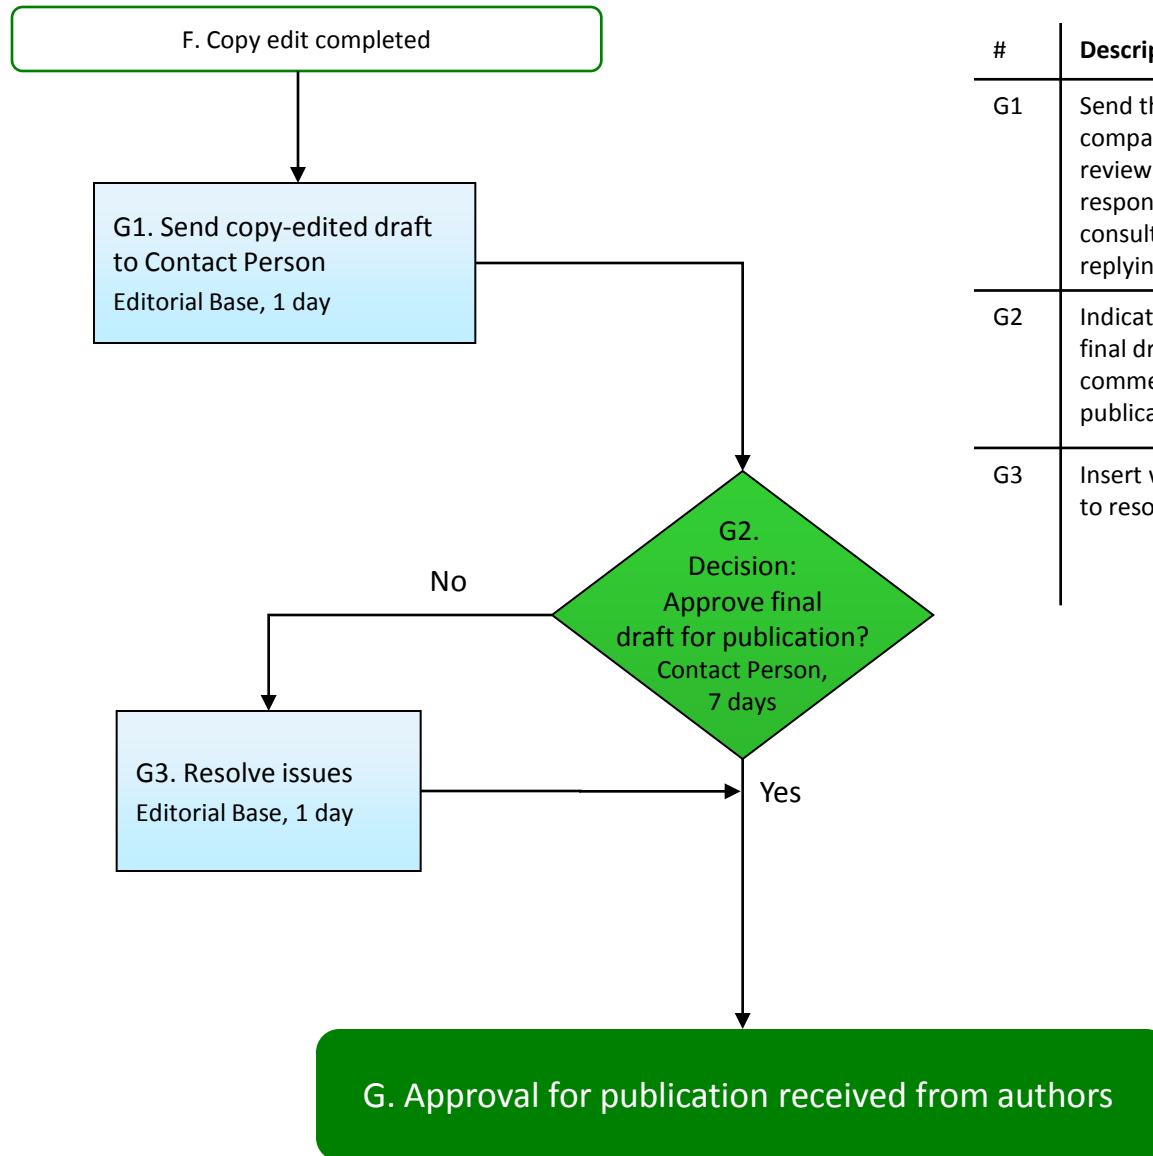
F. Copy edit completed

G1. Send copy-edited draft to Contact Person
Editorial Base, 1 day

G2. Decision: Approve final draft for publication?
Contact Person, 7 days

No

Yes

G3. Resolve issues
Editorial Base, 1 day

G. Approval for publication received from authors

| # | Descrip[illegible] |
|---|---|
| G1 | Send th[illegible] compa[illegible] review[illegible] respon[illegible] consult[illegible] replyin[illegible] |
| G2 | Indicat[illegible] final dr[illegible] comme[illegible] publica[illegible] |
| G3 | Insert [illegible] to reso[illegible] |